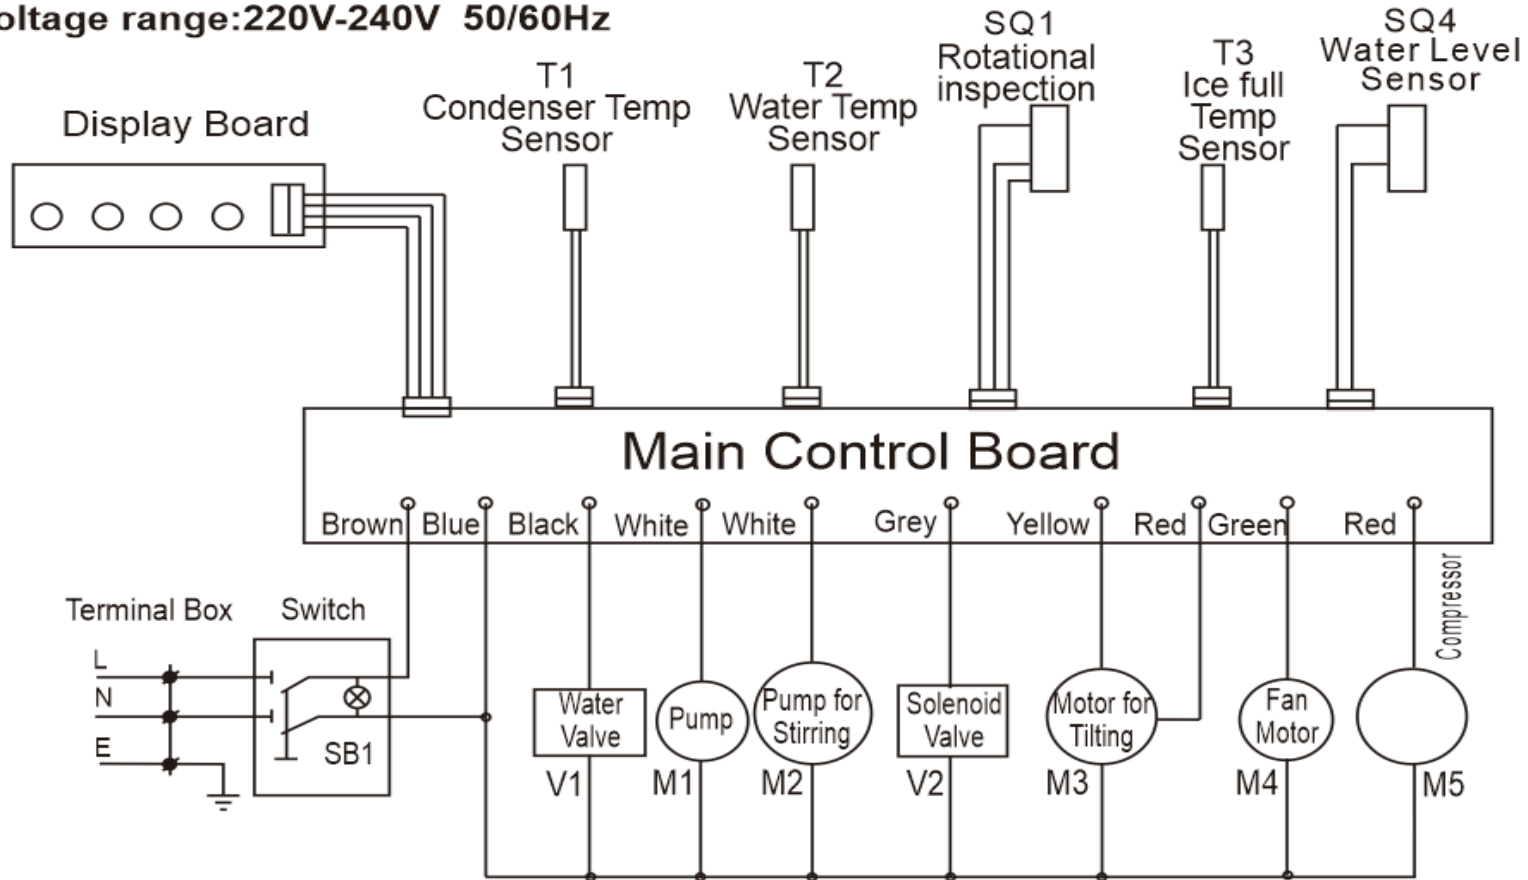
oltage range:220V-240V 50/60Hz

Display Board

T1
Condenser Temp
Sensor

T2
Water Temp
Sensor

SQ1
Rotational
inspection

T3
Ice full
Temp
Sensor

SQ4
Water Level
Sensor

Main Control Board

Brown Blue Black White White Grey Yellow Red Green Red

Terminal Box Switch

L
N
E

SB1

Water Valve
V1

Pump
M1

Pump for Stirring
M2

Solenoid Valve
V2

Motor for Tilting
M3

Fan Motor
M4

Compressor
M5